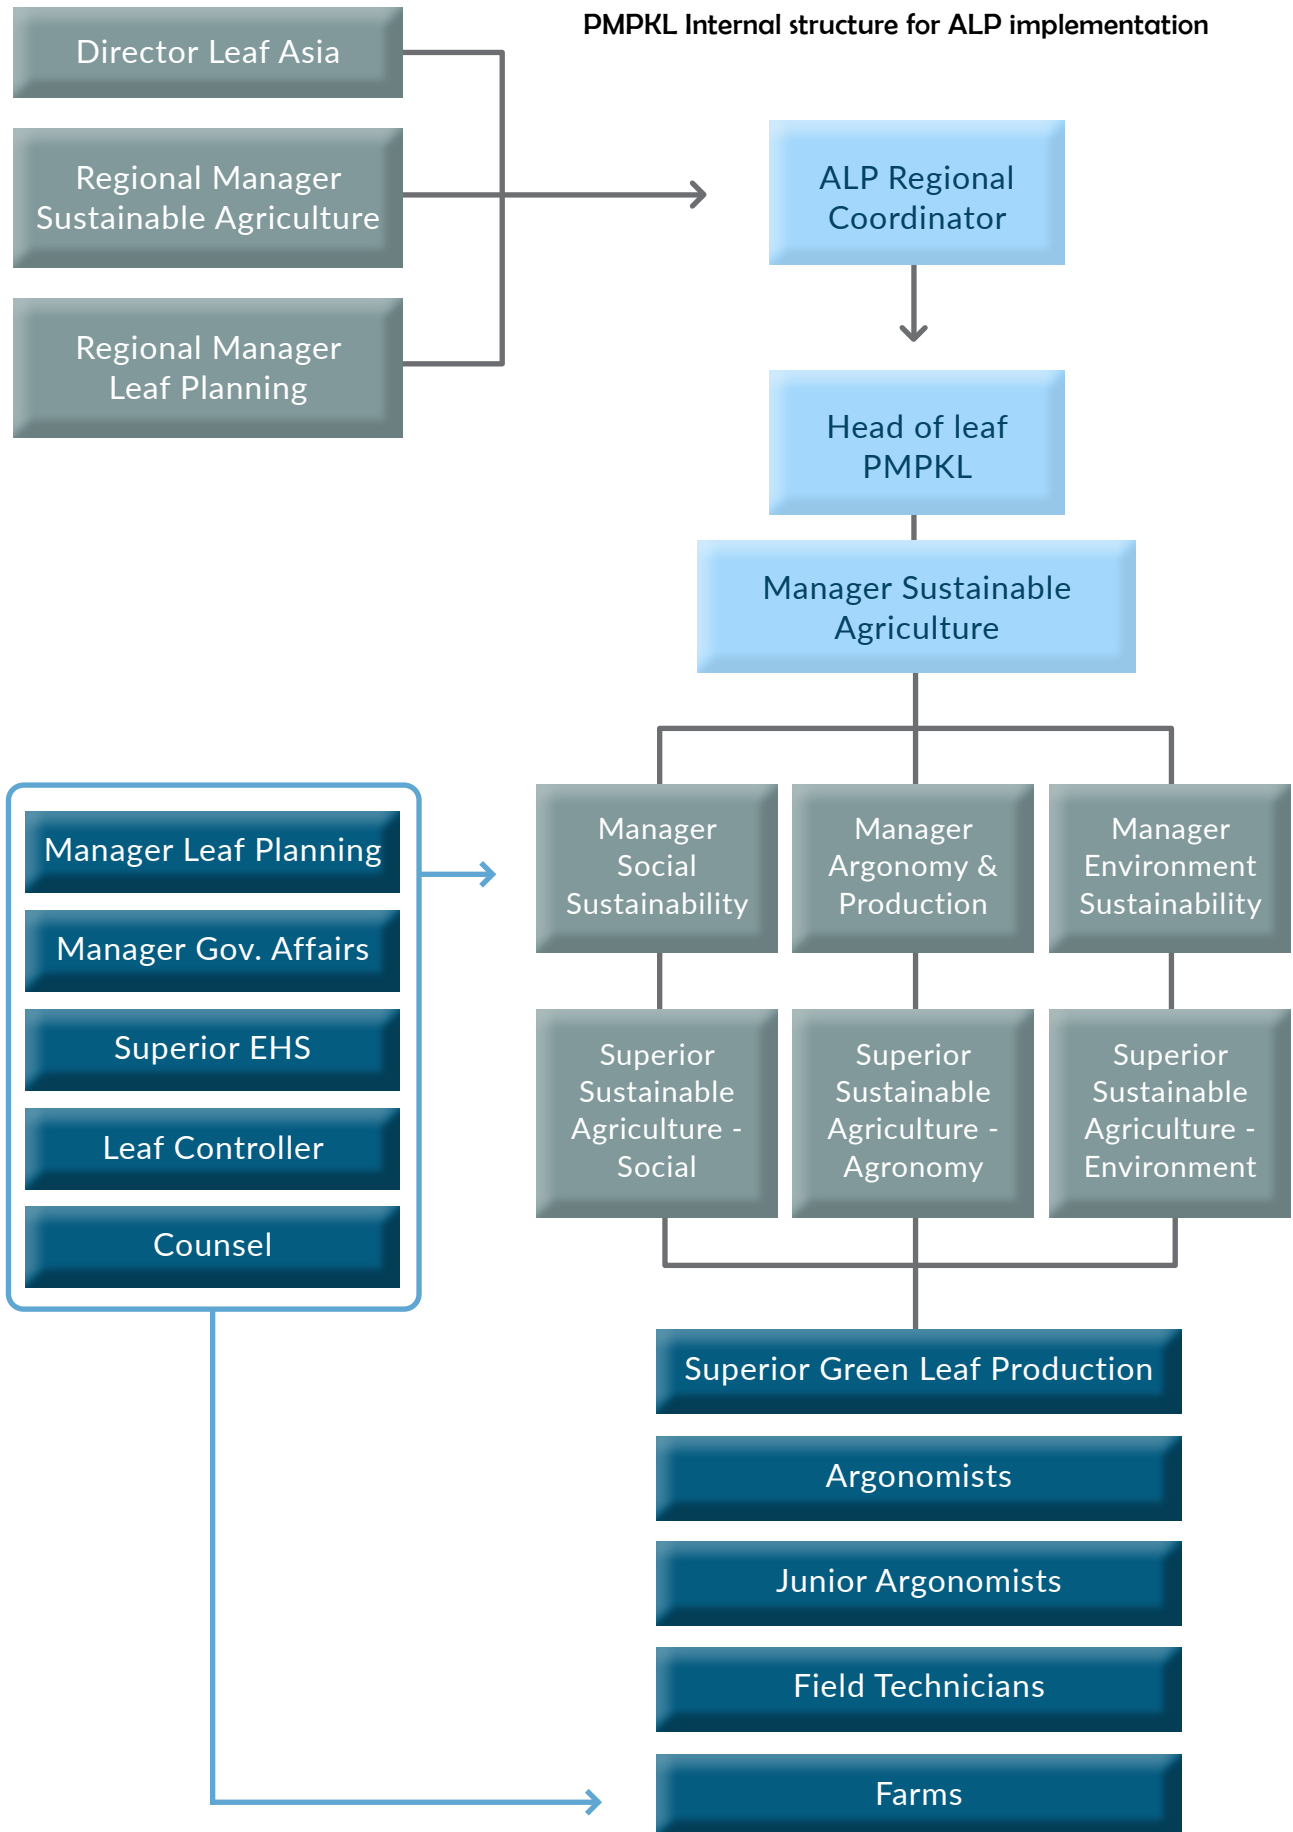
PMPKL Internal structure for ALP implementation

Director Leaf Asia

Regional Manager Sustainable Agriculture

Regional Manager Leaf Planning

ALP Regional Coordinator

Head of leaf PMPKL

Manager Sustainable Agriculture

Manager Leaf Planning

Manager Gov. Affairs

Superior EHS

Leaf Controller

Counsel

Manager Social Sustainability

Manager Argonomy & Production

Manager Environment Sustainability

Superior Sustainable Agriculture - Social

Superior Sustainable Agriculture - Agronomy

Superior Sustainable Agriculture - Environment

Superior Green Leaf Production

Argonomists

Junior Argonomists

Field Technicians

Farms